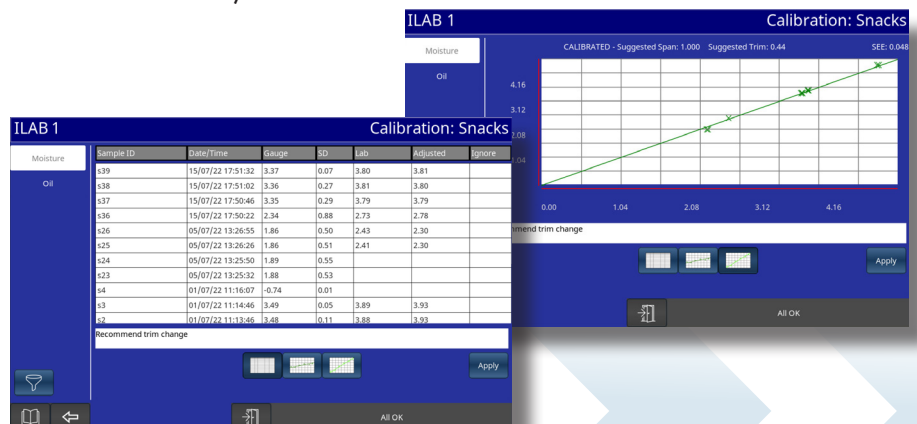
ILAB 1

Calibration: Snacks

Moisture

Oil

CALIBRATED - Suggested Span: 1.000 Suggested Trim: 0.44

SEE: 0.048

4.16

3.12

2.08

1.04

0.00

1.04

2.08

3.12

4.16

mend trim change

Apply

All OK

ILAB 1

Calibration: Snacks

Moisture

Oil

| Sample ID | Date/Time | Gauge | SD | Lab | Adjusted | Ignore |
|---|---|---|---|---|---|---|
| s39 | 15/07/22 17:51:32 | 3.37 | 0.07 | 3.80 | 3.81 | |
| s38 | 15/07/22 17:51:02 | 3.36 | 0.27 | 3.81 | 3.80 | |
| s37 | 15/07/22 17:50:46 | 3.35 | 0.29 | 3.79 | 3.79 | |
| s36 | 15/07/22 17:50:22 | 2.34 | 0.88 | 2.73 | 2.78 | |
| s26 | 05/07/22 13:26:55 | 1.86 | 0.50 | 2.43 | 2.30 | |
| s25 | 05/07/22 13:26:26 | 1.86 | 0.51 | 2.41 | 2.30 | |
| s24 | 05/07/22 13:25:50 | 1.89 | 0.55 | | | |
| s23 | 05/07/22 13:25:32 | 1.88 | 0.53 | | | |
| s4 | 01/07/22 11:16:07 | -0.74 | 0.01 | | | |
| s3 | 01/07/22 11:14:46 | 3.49 | 0.05 | 3.89 | 3.93 | |
| s2 | 01/07/22 11:13:46 | 3.48 | 0.11 | 3.88 | 3.93 | |

Recommend trim change

Apply

All OK